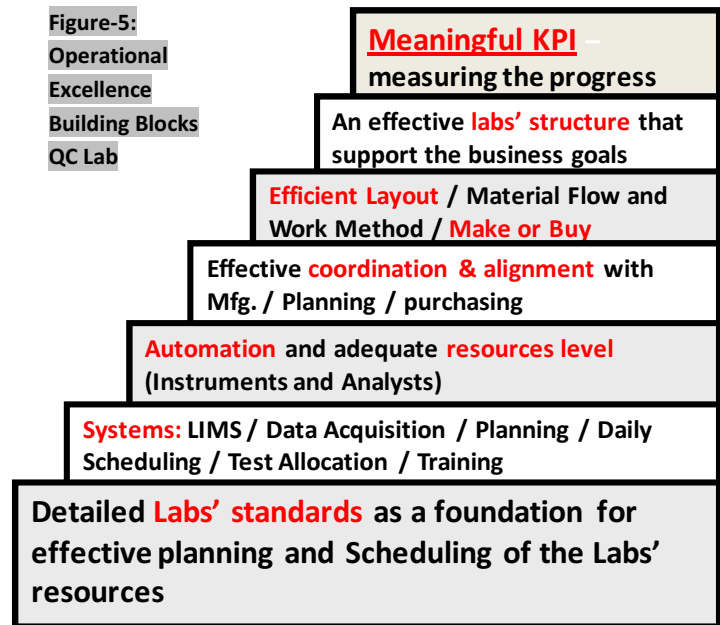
Figure-5: Operational Excellence Building Blocks QC Lab

Meaningful KPI – measuring the progress

An effective labs' structure that support the business goals

Efficient Layout / Material Flow and Work Method / Make or Buy

Effective coordination & alignment with Mfg. / Planning / purchasing

Automation and adequate resources level (Instruments and Analysts)

Systems: LIMS / Data Acquisition / Planning / Daily Scheduling / Test Allocation / Training

Detailed Labs' standards as a foundation for effective planning and Scheduling of the Labs' resources